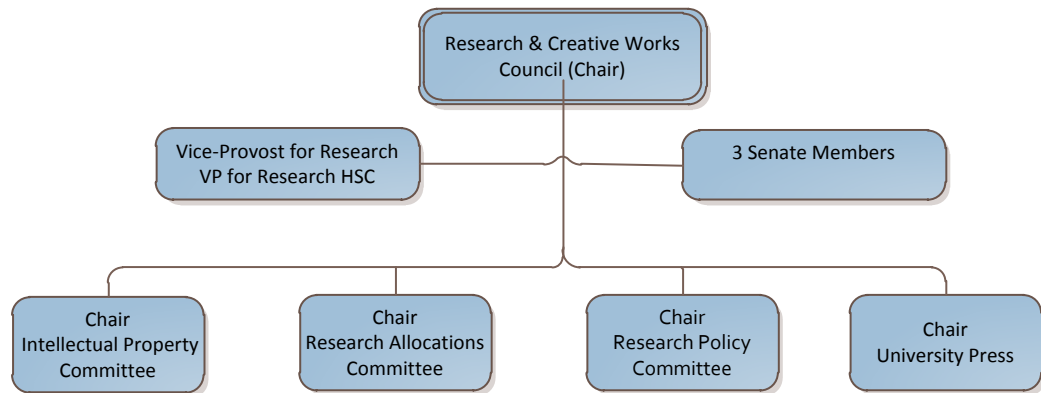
Research & Creative Works Council (Chair)

Vice-Provost for Research
VP for Research HSC

3 Senate Members

Chair
Intellectual Property Committee

Chair
Research Allocations Committee

Chair
Research Policy Committee

Chair
University Press